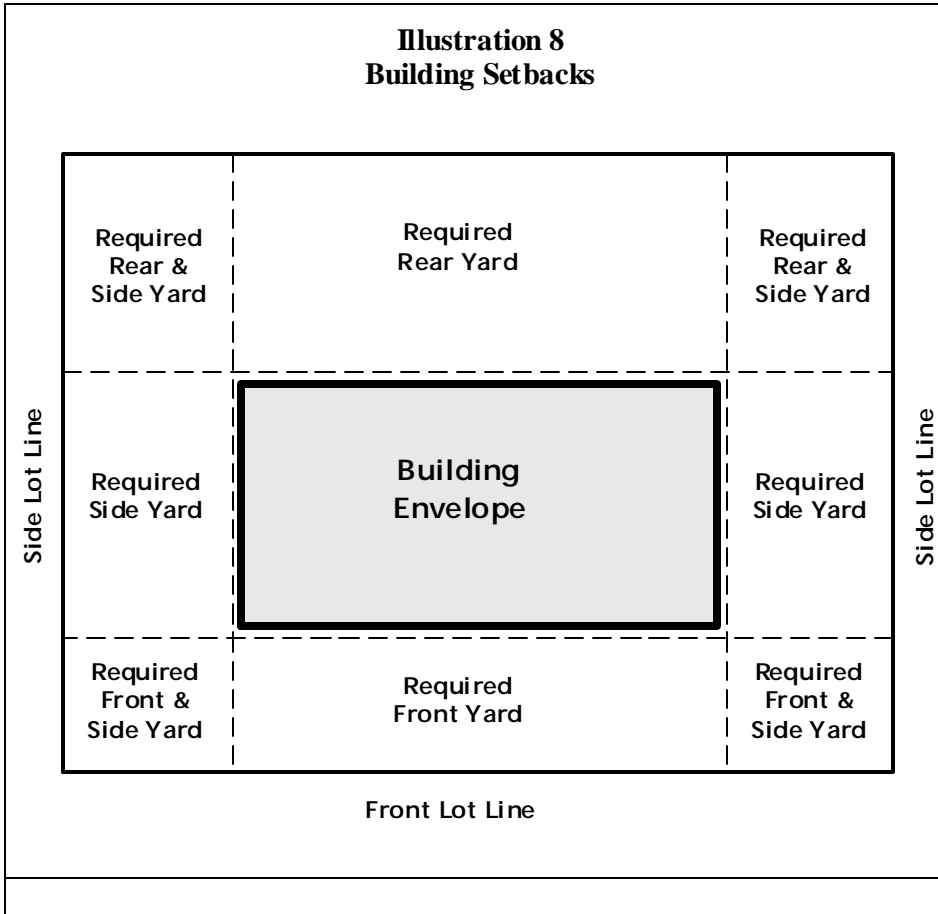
Illustration 8
Building Setbacks

Required Rear & Side Yard

Required Rear Yard

Required Rear & Side Yard

Side Lot Line

Required Side Yard

Building Envelope

Required Side Yard

Side Lot Line

Required Front & Side Yard

Required Front Yard

Required Front & Side Yard

Front Lot Line